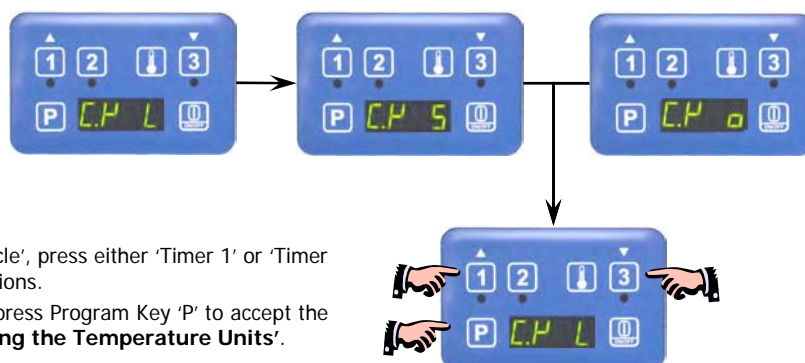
▲
1 2 3
▼
P C.P L ON/OFF

▲
1 2 3
▼
P C.P S ON/OFF

▲
1 2 3
▼
P C.P o ON/OFF

▲
1 2 3
▼
P C.P L ON/OFF

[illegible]cle', press either 'Timer 1' or 'Timer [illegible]ions.

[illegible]press Program Key 'P' to accept the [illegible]ng the Temperature Units'.